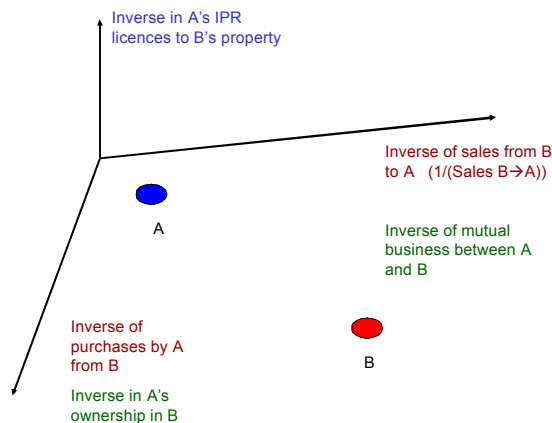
Inverse in A's IPR licences to B's property

Inverse of sales from B to A (1/(Sales B→A))

A

Inverse of mutual business between A and B

Inverse of purchases by A from B

B

Inverse in A's ownership in B